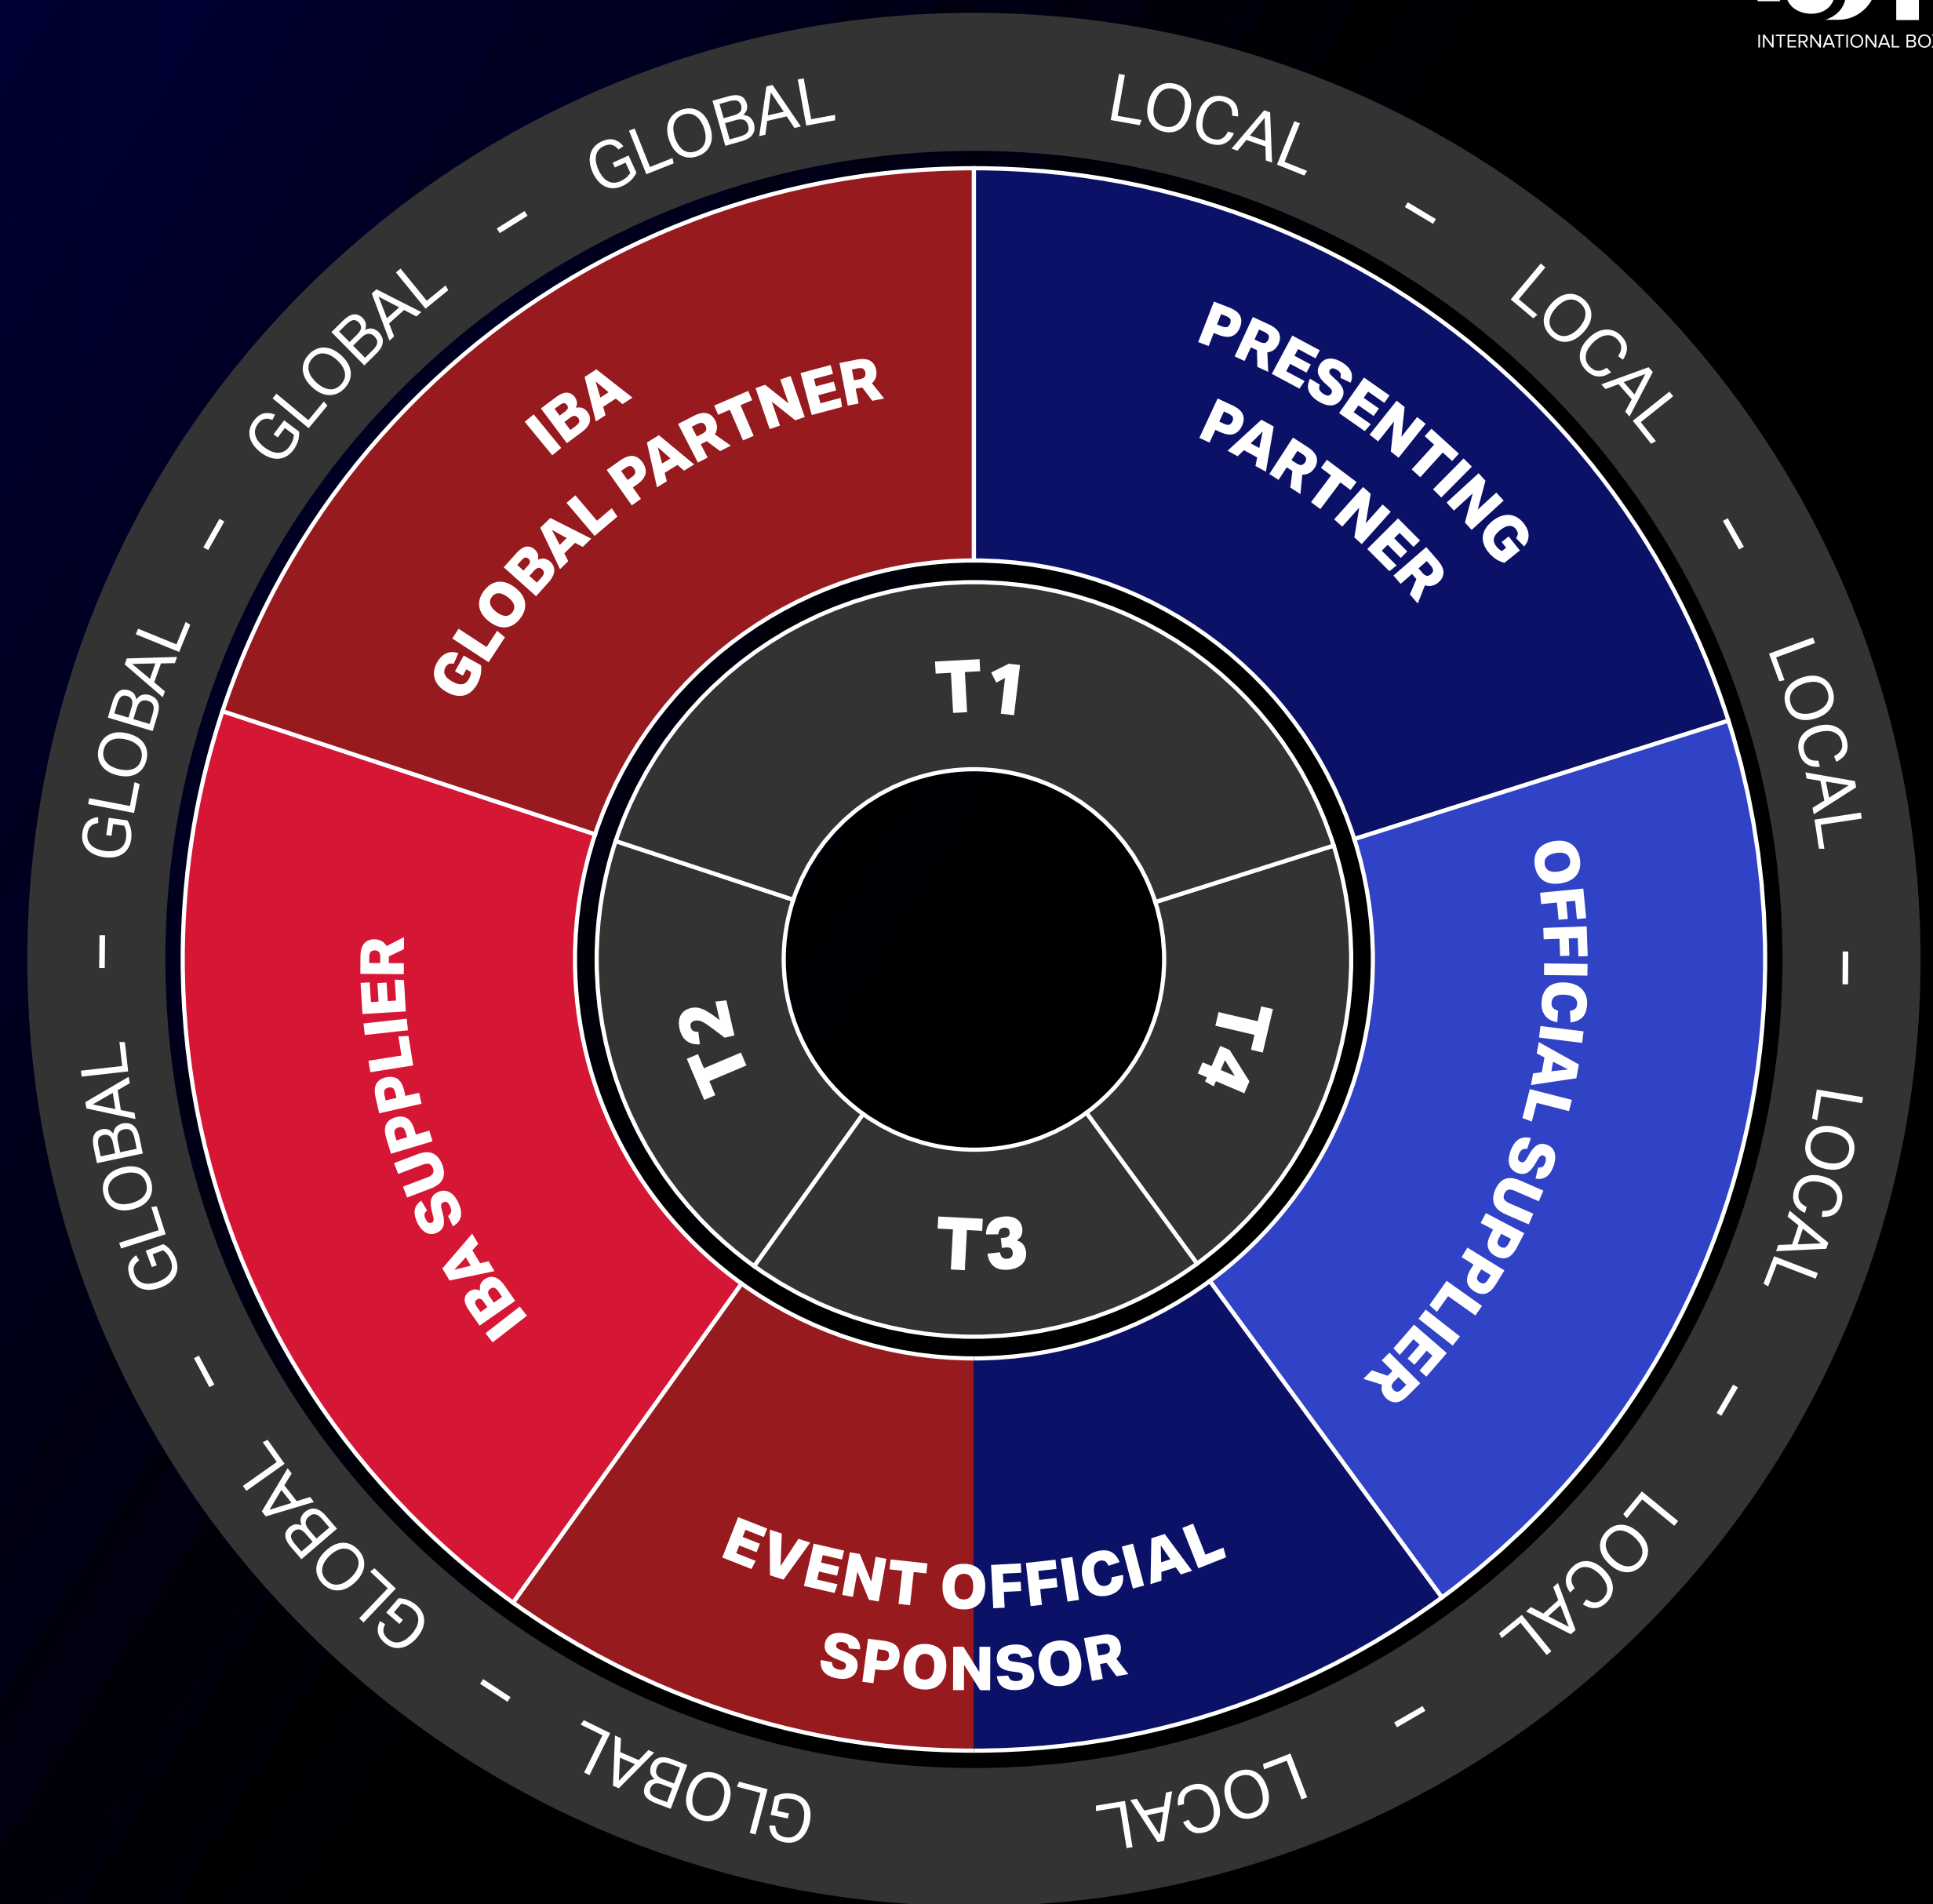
INTERNATIONAL BO

GLOBAL - GLOBAL - GLOBAL - GLOBAL - GLOBAL - GLOBAL - GLOBAL

LOCAL - LOCAL - LOCAL - LOCAL - LOCAL - LOCAL

IBA GLOBAL PARTNER

PRESENTING PARTNER

IBA SUPPLIER

OFFICIAL SUPPLIER

EVENT OFFICIAL SPONSOR

T1

T2

T3

T4